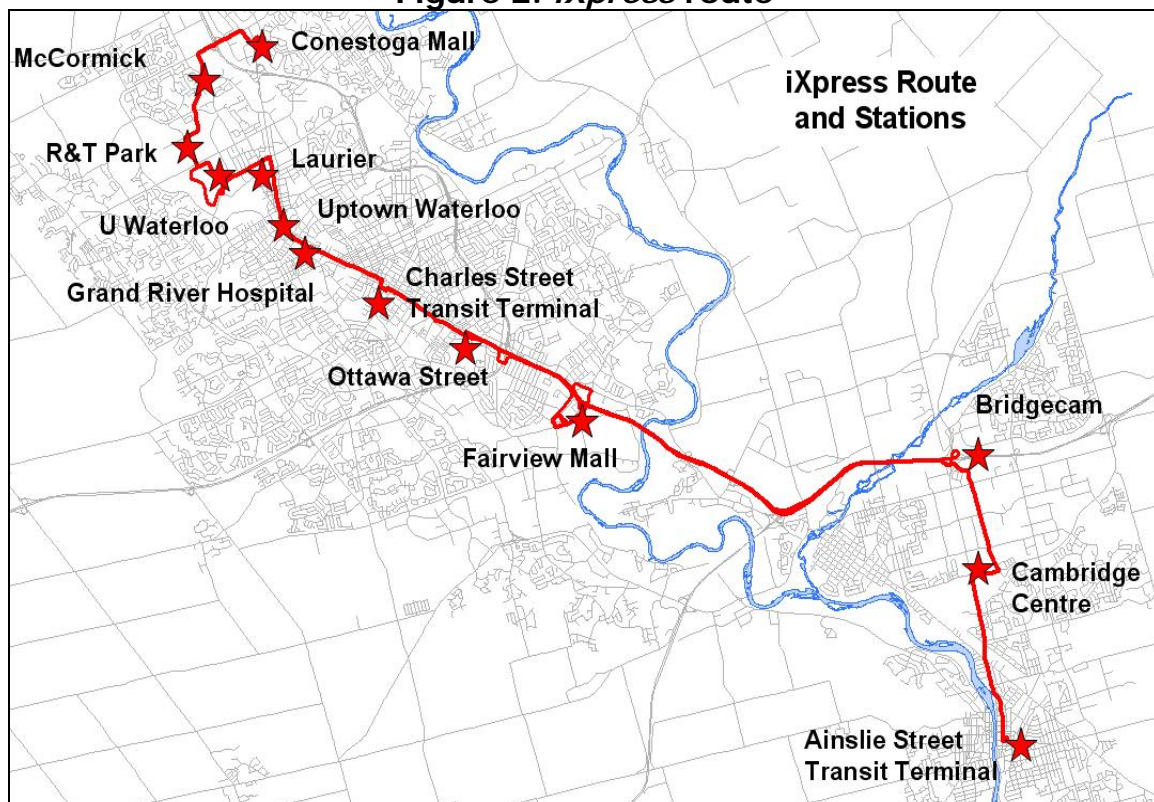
Figure 2: iXpress route

iXpress Route and Stations

McCormick

Conestoga Mall

R&T Park

Laurier

U Waterloo

Uptown Waterloo

Grand River Hospital

Charles Street Transit Terminal

Ottawa Street

Fairview Mall

Bridgecam

Cambridge Centre

Ainslie Street Transit Terminal